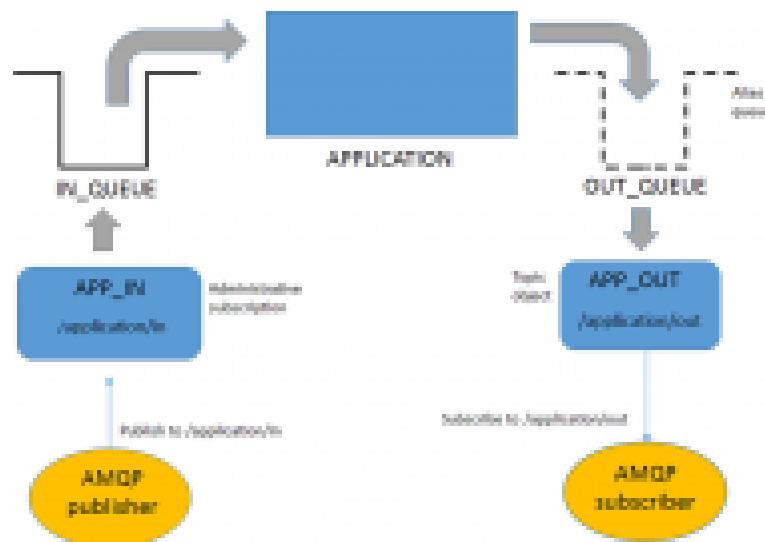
APPLICATION

IN_QUEUE

OUT_QUEUE

Alias queue

APP_IN

/application/in

Administrative subscription

Topic object

APP_OUT

/application/out

Publish to: /application/in

Subscribe to: /application/out

AMQP publisher

AMQP subscriber